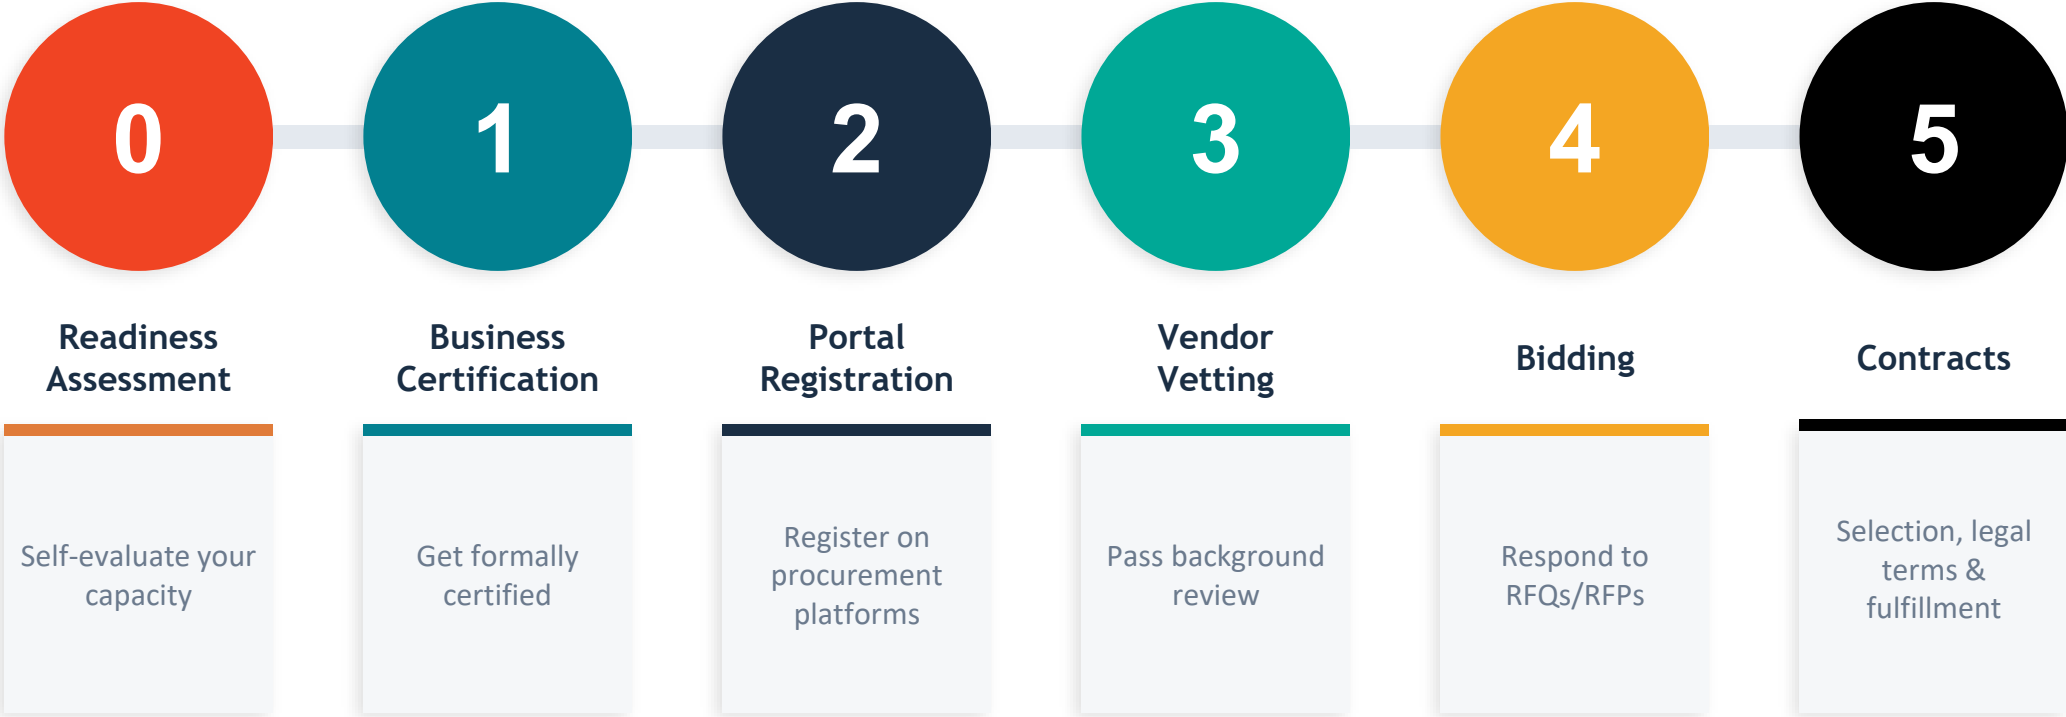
0

Readiness Assessment

Self-evaluate your capacity

1

Business Certification

Get formally certified

2

Portal Registration

Register on procurement platforms

3

Vendor Vetting

Pass background review

4

Bidding

Respond to RFQs/RFPs

5

Contracts

Selection, legal terms & fulfillment